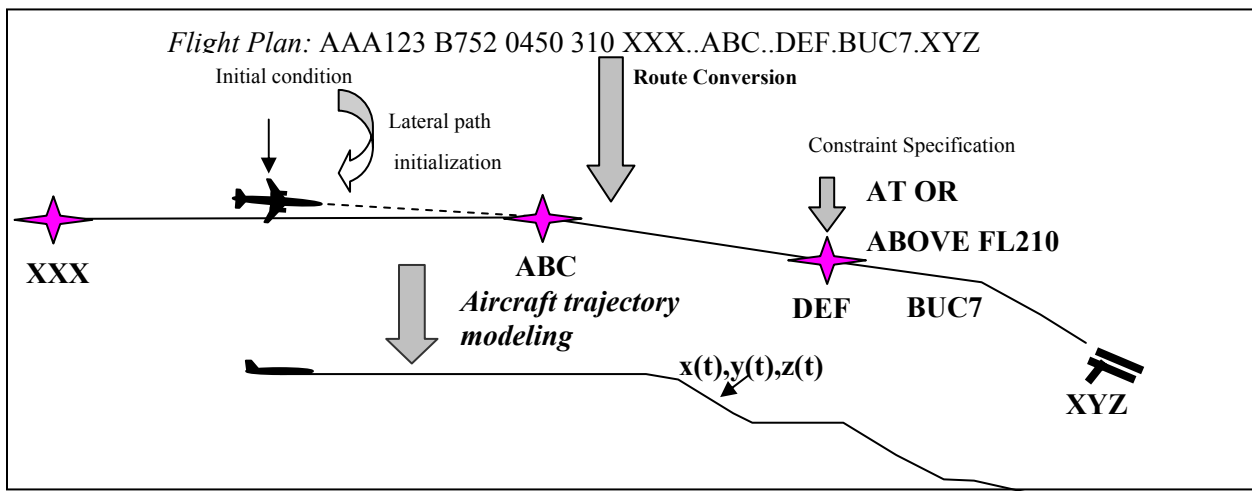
Flight Plan: AAA123 B752 0450 310 XXX..ABC..DEF.BUC7.XYZ

Initial condition

Lateral path initialization

Route Conversion

Constraint Specification

AT OR ABOVE FL210

XXX

ABC

Aircraft trajectory modeling

DEF

BUC7

XYZ

x(t),y(t),z(t)